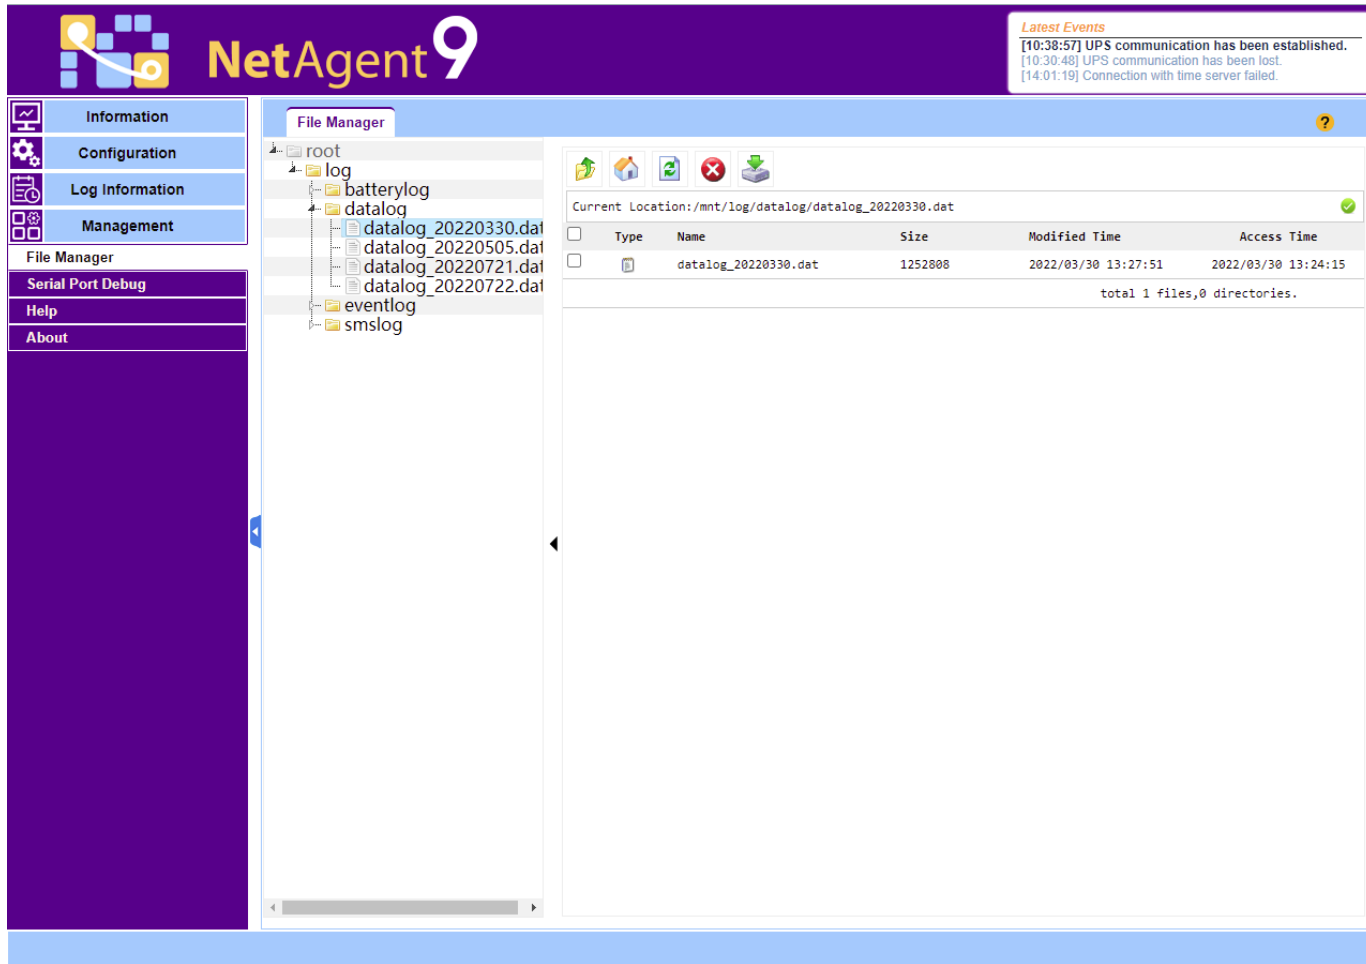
NetAgent 9

Latest Events
[10:38:57] UPS communication has been established.
[10:30:48] UPS communication has been lost.
[14:01:19] Connection with time server failed.

Information
Configuration
Log Information
Management
File Manager
Serial Port Debug
Help
About

File Manager

?

root
log
batterylog
datalog
datalog_20220330.dat
datalog_20220505.dat
datalog_20220721.dat
datalog_20220722.dat
eventlog
smslog

Current Location:/mnt/log/datalog/datalog_20220330.dat

| | Type | Name | Size | Modified Time | Access Time |
|---|---|---|---|---|---|
| | | datalog_20220330.dat | 1252808 | 2022/03/30 13:27:51 | 2022/03/30 13:24:15 |

total 1 files,0 directories.